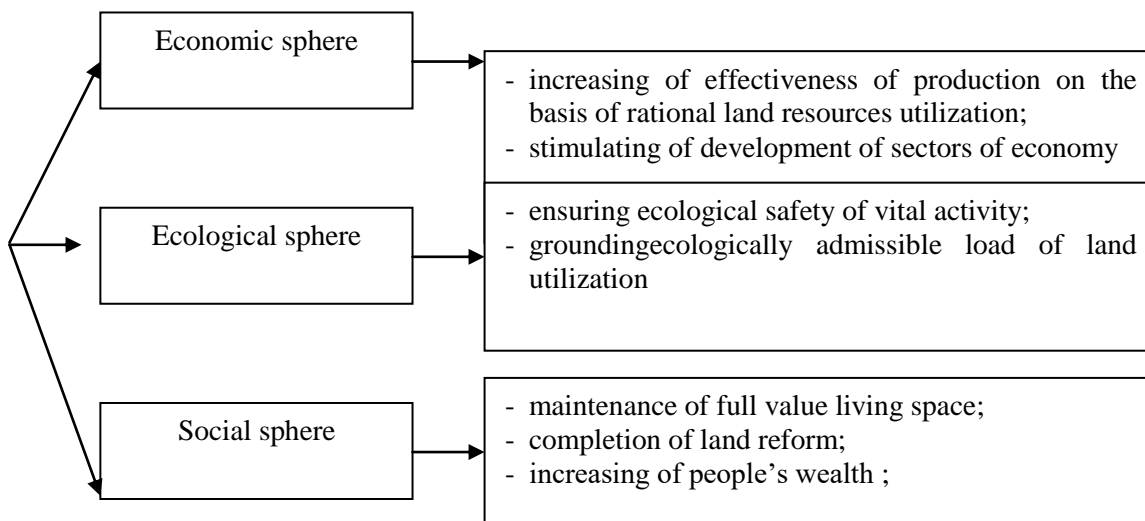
Economic sphere

- increasing of effectiveness of production on the basis of rational land resources utilization;
- stimulating of development of sectors of economy

Ecological sphere

- ensuring ecological safety of vital activity;
- groundingecologically admissible load of land utilization

Social sphere

- maintenance of full value living space;
- completion of land reform;
- increasing of people's wealth ;